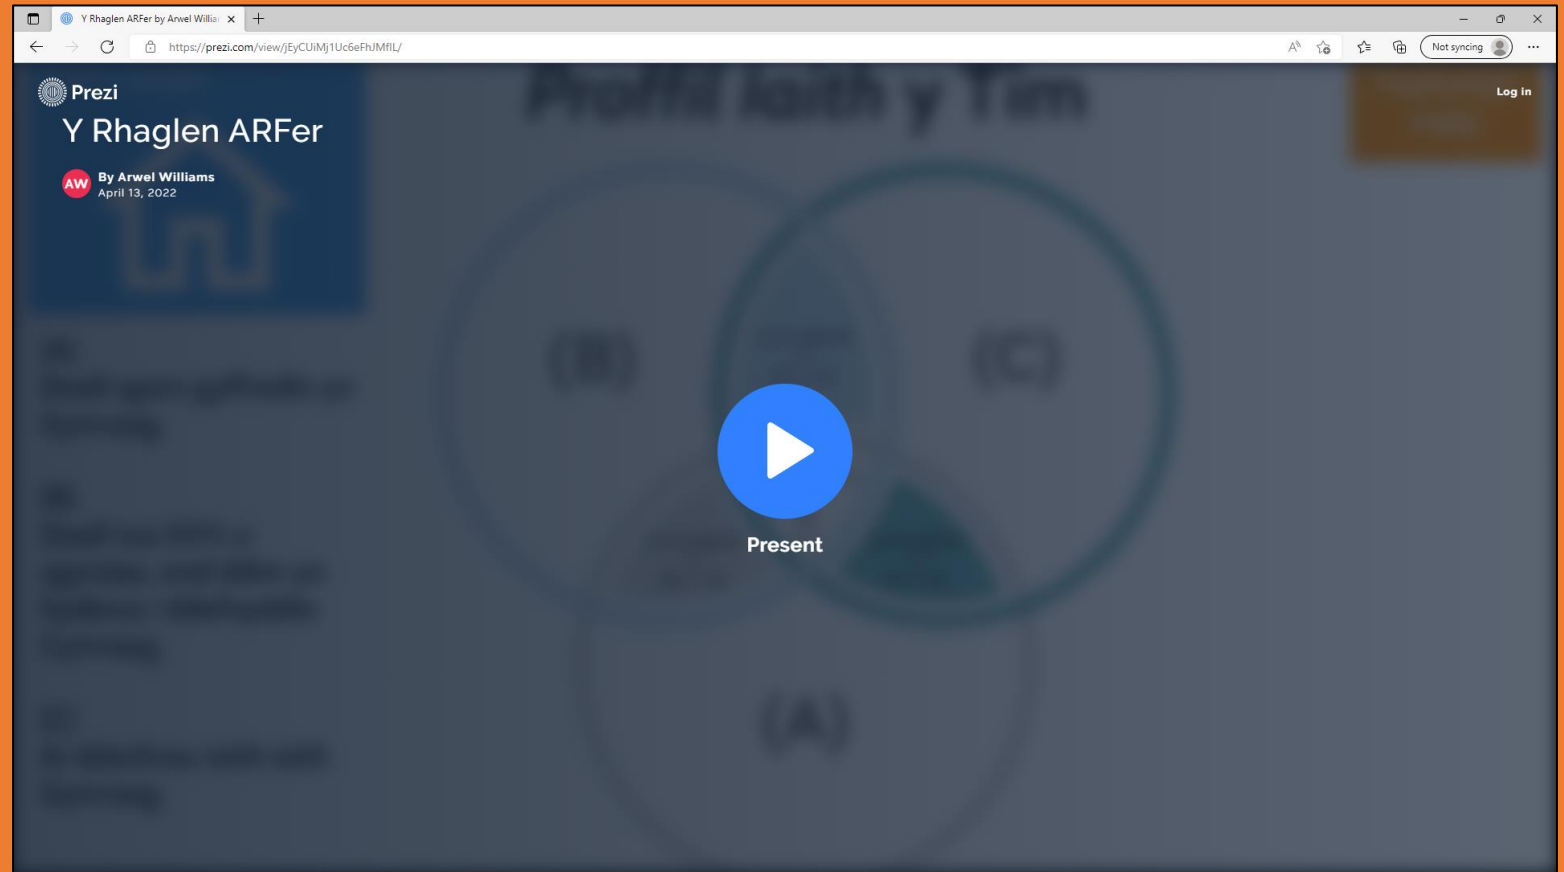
Y Rhaglen ARFer by Arwel Willia

https://prezi.com/view/jEyCUiMj1Uc6eFhJMfIL/

Not syncing

Prezi

Y Rhaglen ARFer

AW

By Arwel Williams
April 13, 2022

Log in

Proffil Iaith y Tîm

(B)

(C)

(A)

Present

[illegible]